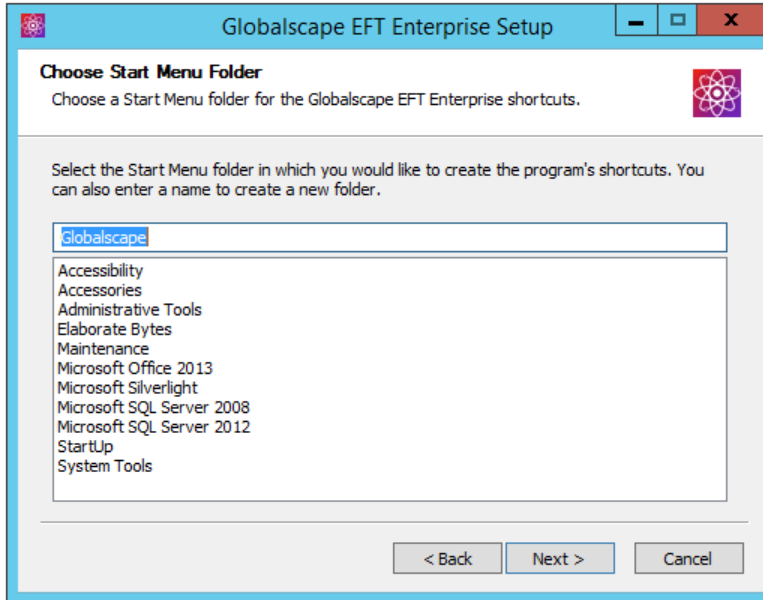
Globalscape EFT Enterprise Setup

Choose Start Menu Folder
Choose a Start Menu folder for the Globalscape EFT Enterprise shortcuts.

Select the Start Menu folder in which you would like to create the program's shortcuts. You can also enter a name to create a new folder.

Globalscape

Accessibility
Accessories
Administrative Tools
Elaborate Bytes
Maintenance
Microsoft Office 2013
Microsoft Silverlight
Microsoft SQL Server 2008
Microsoft SQL Server 2012
StartUp
System Tools

< Back Next > Cancel